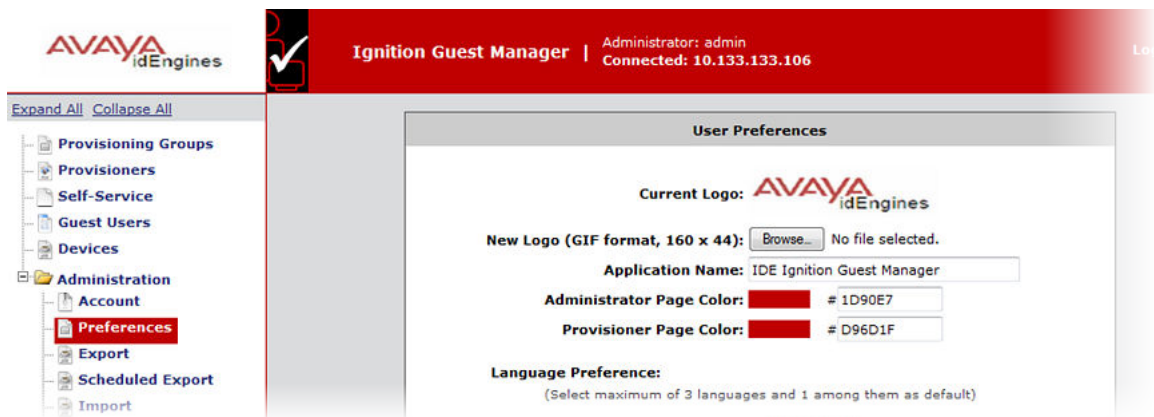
AVAYA idEngines

Ignition Guest Manager | Administrator: admin Connected: 10.133.133.106

Lo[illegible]

Expand All Collapse All

Provisioning Groups
Provisioners
Self-Service
Guest Users
Devices
Administration
Account
Preferences
Export
Scheduled Export
Import

User Preferences

Current Logo: AVAYA idEngines

New Logo (GIF format, 160 x 44): Browse... No file selected.

Application Name: IDE Ignition Guest Manager

Administrator Page Color: # 1D90E7

Provisioner Page Color: # D96D1F

Language Preference:

(Select maximum of 3 languages and 1 among them as default)